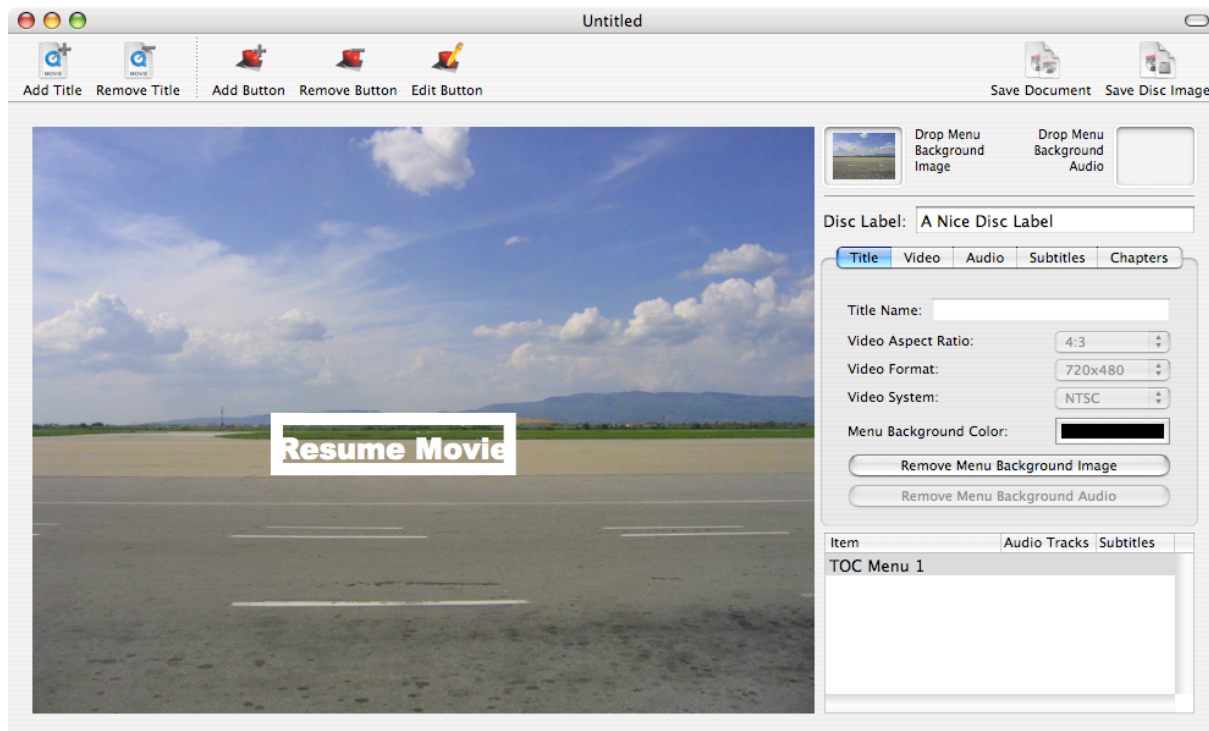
Untitled

MOVIE
Add Title
MOVIE
Remove Title
Add Button
Remove Button
Edit Button
Save Document
Save Disc Image

Resume Movie

Drop Menu Background Image
Drop Menu Background Audio

Disc Label: A Nice Disc Label

Title | Video | Audio | Subtitles | Chapters

Title Name:
Video Aspect Ratio: 4:3
Video Format: 720x480
Video System: NTSC
Menu Background Color:
Remove Menu Background Image
Remove Menu Background Audio

| Item | Audio Tracks | Subtitles |
|---|---|---|
| TOC Menu 1 | | |